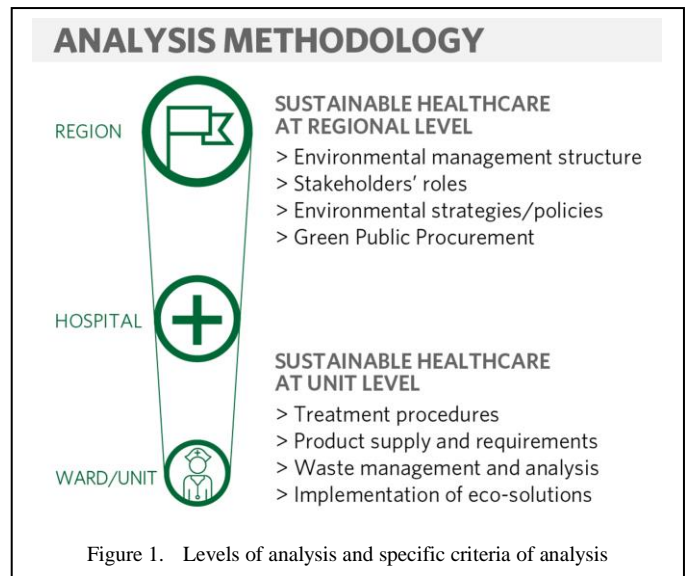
ANALYSIS METHODOLOGY

REGION

SUSTAINABLE HEALTHCARE AT REGIONAL LEVEL
> Environmental management structure
> Stakeholders' roles
> Environmental strategies/policies
> Green Public Procurement

HOSPITAL

SUSTAINABLE HEALTHCARE AT UNIT LEVEL
> Treatment procedures
> Product supply and requirements
> Waste management and analysis
> Implementation of eco-solutions

WARD/UNIT

Figure 1. Levels of analysis and specific criteria of analysis